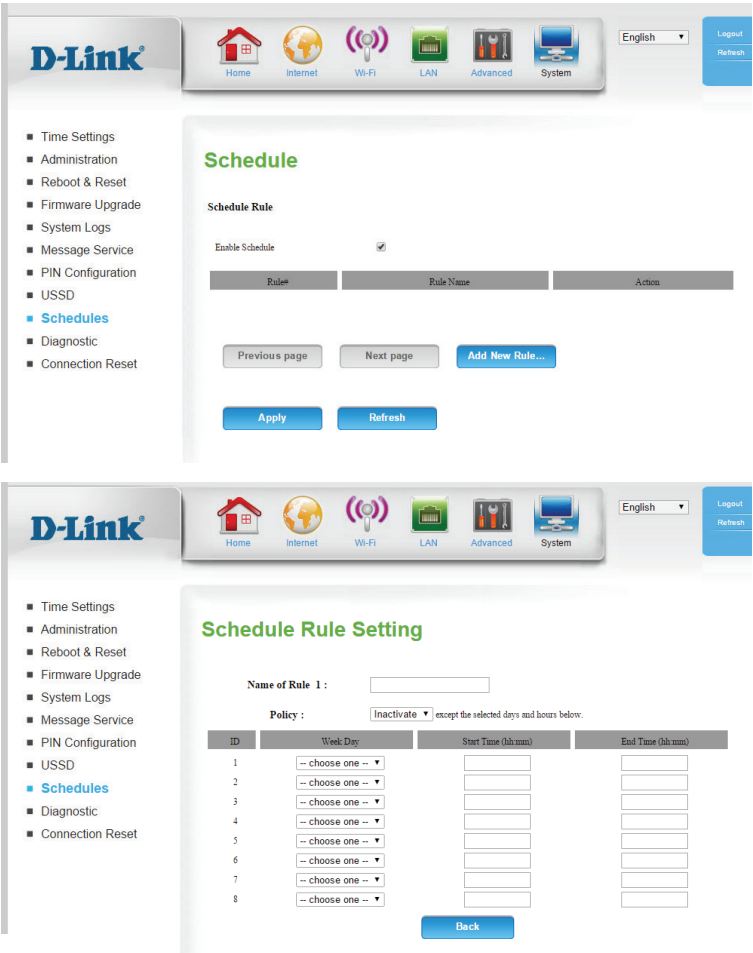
D-Link

Home Internet Wi-Fi LAN Advanced System

English

Logout
Refresh

- Time Settings
- Administration
- Reboot & Reset
- Firmware Upgrade
- System Logs
- Message Service
- PIN Configuration
- USSD
- Schedules
- Diagnostic
- Connection Reset

Schedule

Schedule Rule

Enable Schedule

| Rule# | Rule Name | Action |
|---|---|---|

Previous page Next page Add New Rule...

Apply Refresh

D-Link

Home Internet Wi-Fi LAN Advanced System

English

Logout
Refresh

- Time Settings
- Administration
- Reboot & Reset
- Firmware Upgrade
- System Logs
- Message Service
- PIN Configuration
- USSD
- Schedules
- Diagnostic
- Connection Reset

Schedule Rule Setting

Name of Rule 1 :

Policy : Inactivate except the selected days and hours below.

| ID | Week Day | Start Time (hh:mm) | End Time (hh:mm) |
|---|---|---|---|
| 1 | -- choose one -- | | |
| 2 | -- choose one -- | | |
| 3 | -- choose one -- | | |
| 4 | -- choose one -- | | |
| 5 | -- choose one -- | | |
| 6 | -- choose one -- | | |
| 7 | -- choose one -- | | |
| 8 | -- choose one -- | | |

Back